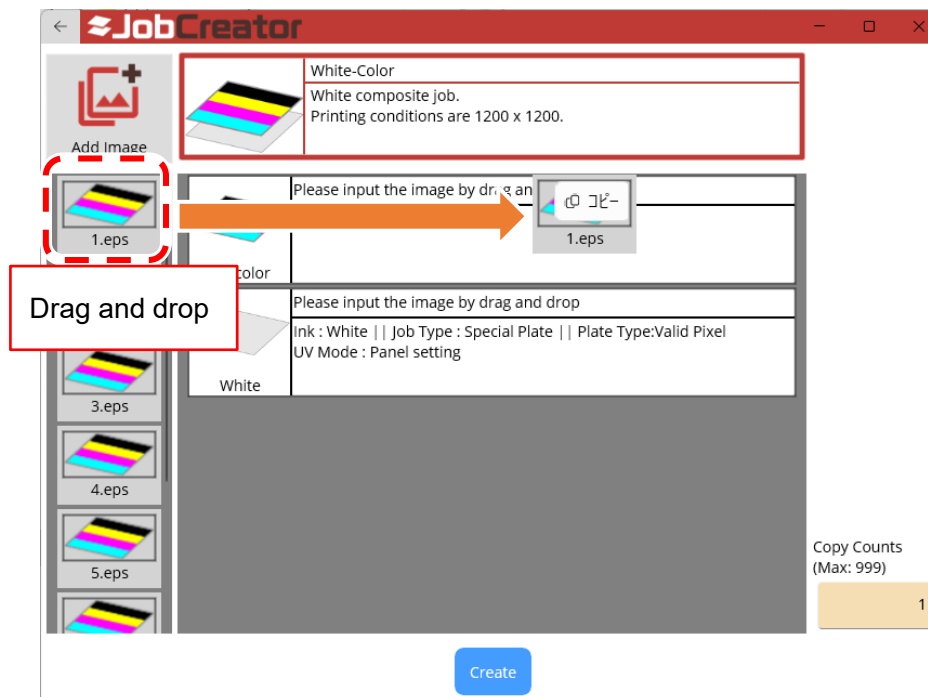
JobCreator

Add Image

White-Color
White composite job.
Printing conditions are 1200 x 1200.

1.eps

Please input the image by drag an

コピー
1.eps

color

Drag and drop

Please input the image by drag and drop
Ink : White || Job Type : Special Plate || Plate Type:Valid Pixel
UV Mode : Panel setting

White

3.eps

4.eps

5.eps

Copy Counts
(Max: 999)

1

Create